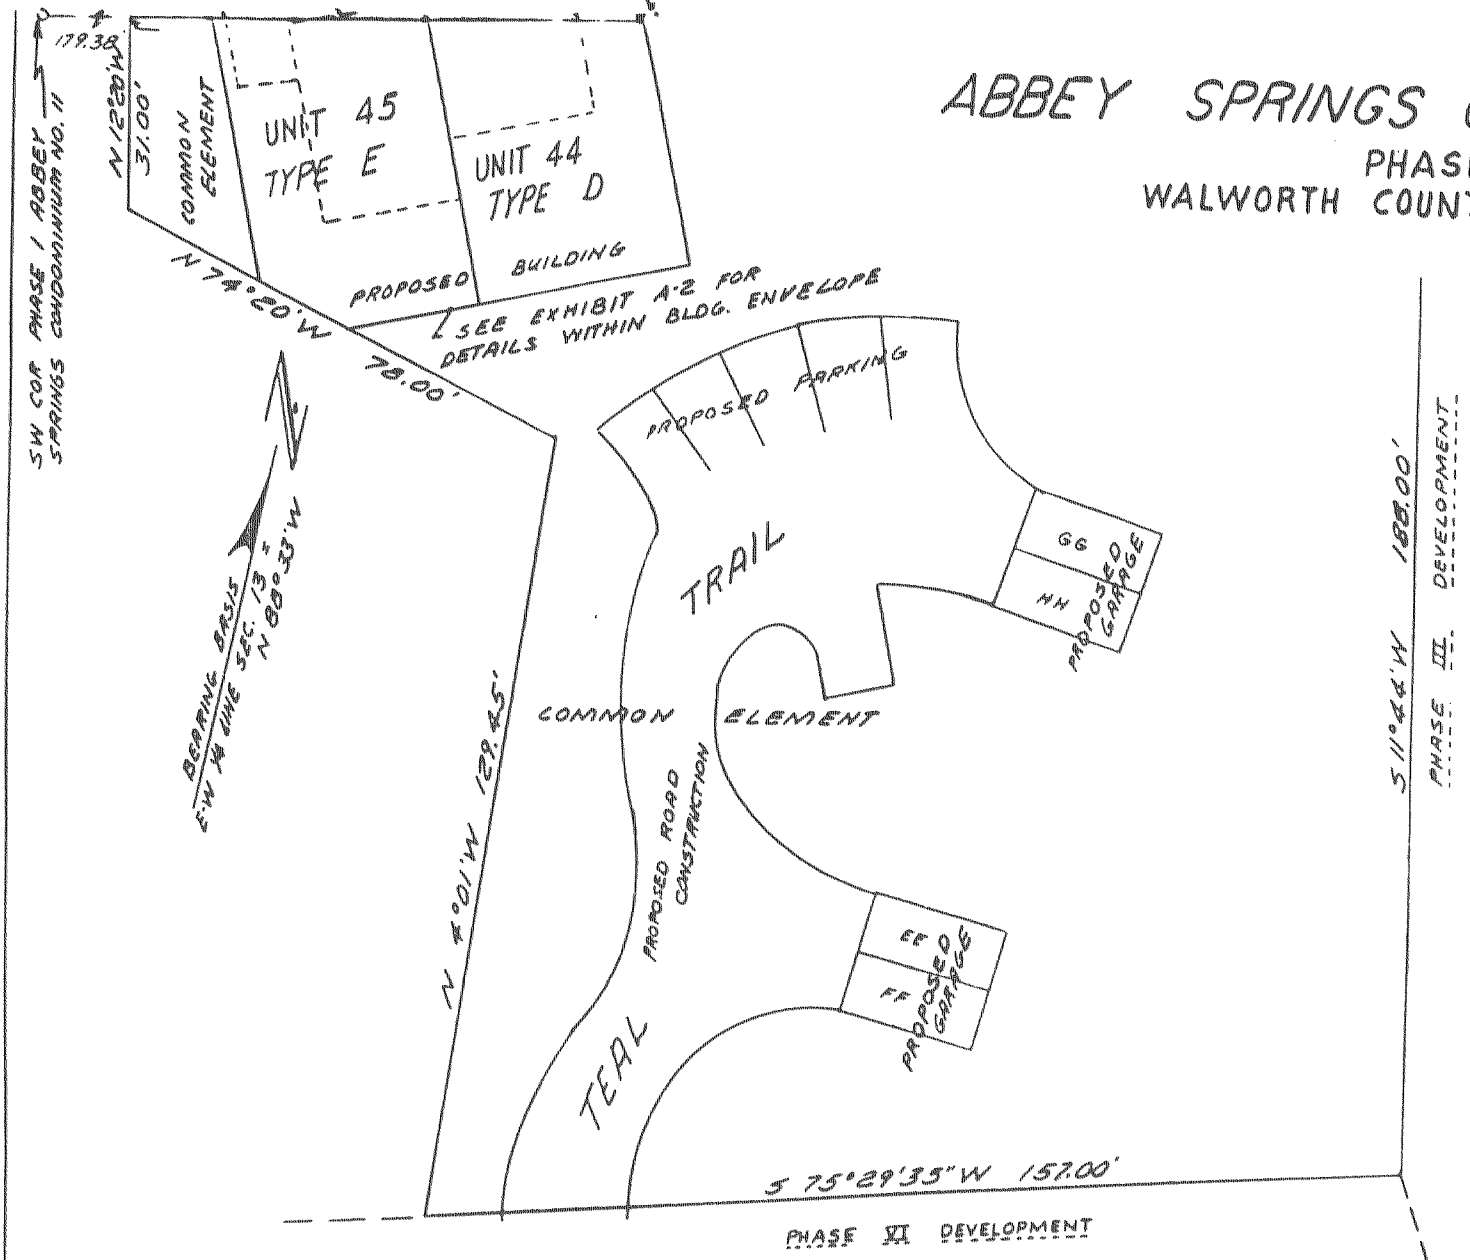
ABBEY SPRINGS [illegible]
PHAS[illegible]
WALWORTH COUN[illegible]

179.38'

SW COR PHASE I ABBEY SPRINGS CONDOMINIUM NO. 11

N 12°20' W
37.00'

COMMON ELEMENT

UNIT 45
TYPE E

UNIT 44
TYPE D

PROPOSED BUILDING

SEE EXHIBIT A-2 FOR DETAILS WITHIN BLDG. ENVELOPE

N 74°20' W
78.00'

BEARING BASIS
E-W 1/4 LINE SEC. 13 =
N 88°33' W

PROPOSED PARKING

TRAIL

GG
HH
PROPOSED GARAGE

COMMON ELEMENT

N 4°01' W 129.45'

PROPOSED ROAD CONSTRUCTION

EE
FF
PROPOSED GARAGE

TEAL

S 11°44' W 188.00'

PHASE III DEVELOPMENT

S 75°29'35" W 157.00'

PHASE XI DEVELOPMENT